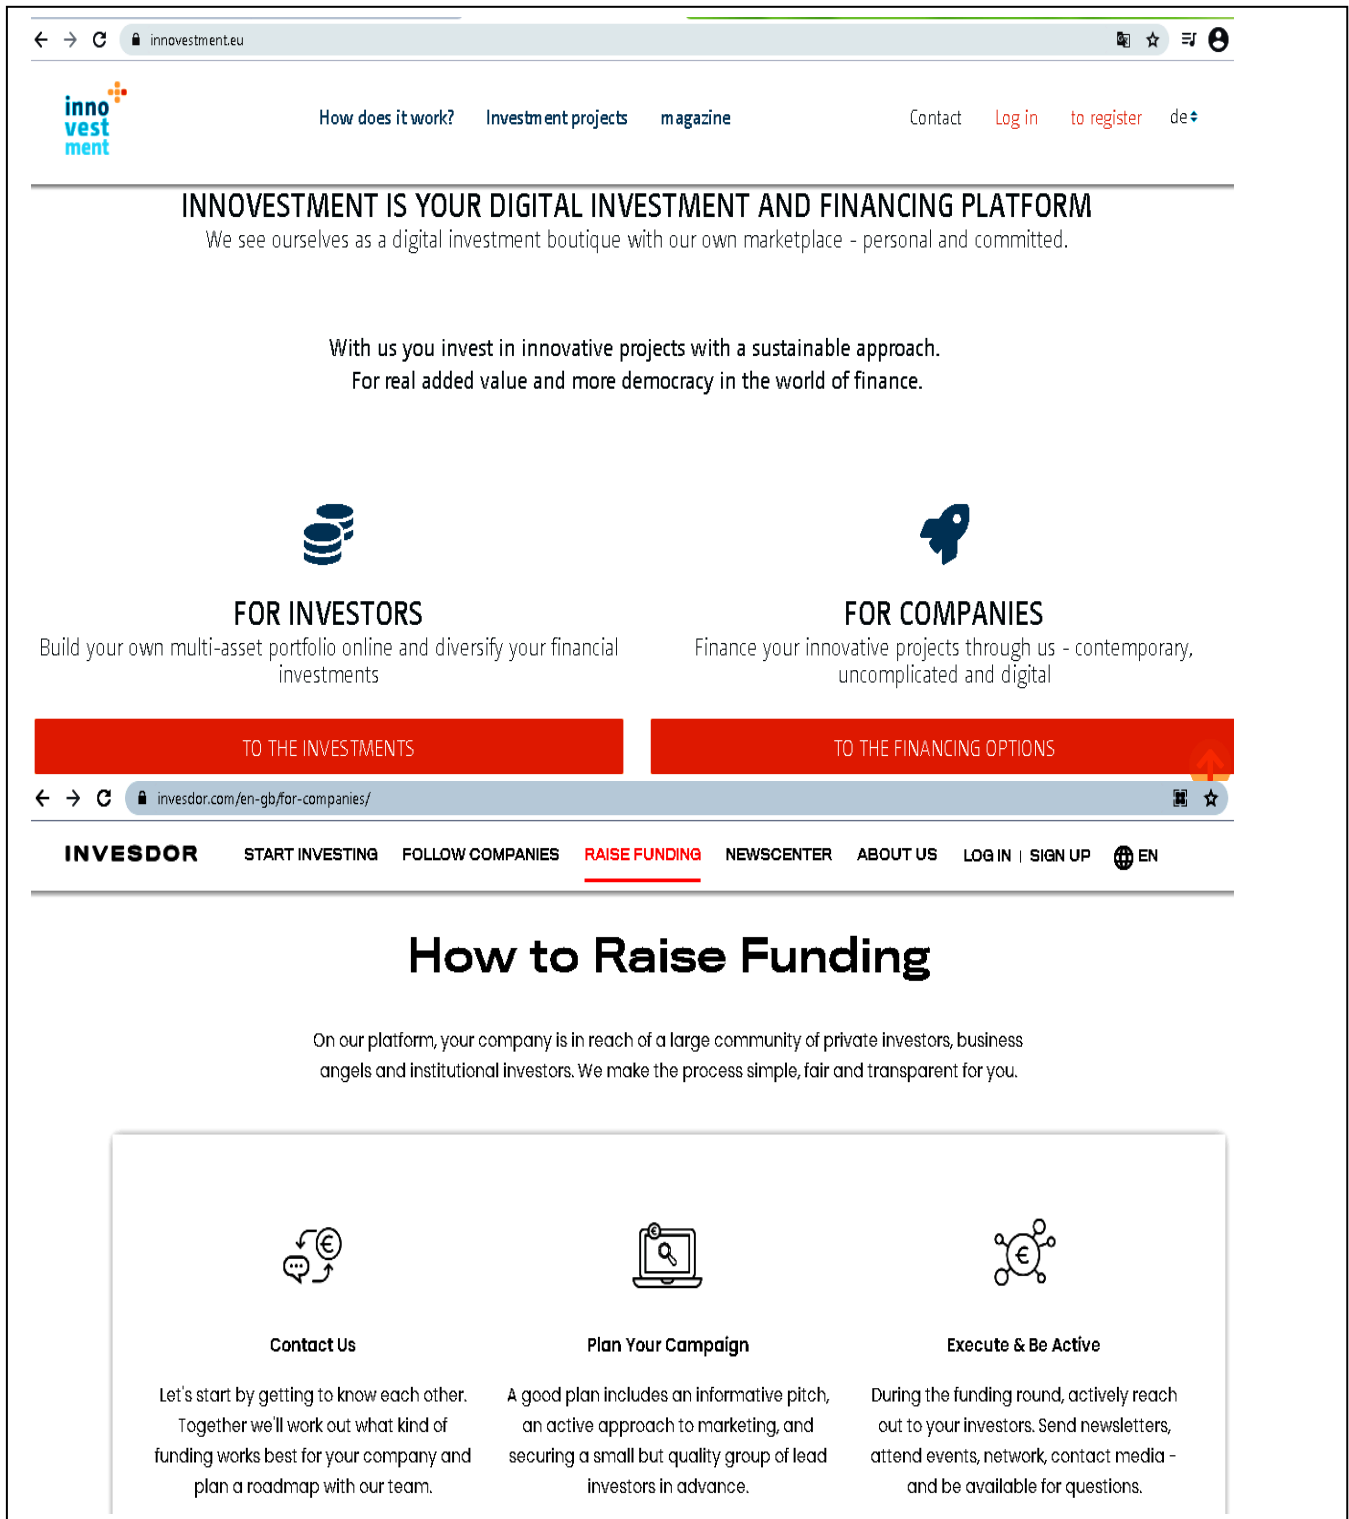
innovestment.eu

inno vest ment

How does it work? Investment projects magazine Contact Log in to register de

INNOVESTMENT IS YOUR DIGITAL INVESTMENT AND FINANCING PLATFORM

We see ourselves as a digital investment boutique with our own marketplace - personal and committed.

With us you invest in innovative projects with a sustainable approach.
For real added value and more democracy in the world of finance.

FOR INVESTORS

Build your own multi-asset portfolio online and diversify your financial investments

FOR COMPANIES

Finance your innovative projects through us - contemporary, uncomplicated and digital

TO THE INVESTMENTS

TO THE FINANCING OPTIONS

invesdor.com/en-gb/for-companies/

INVESDOR START INVESTING FOLLOW COMPANIES RAISE FUNDING NEWSCENTER ABOUT US LOG IN | SIGN UP EN

How to Raise Funding

On our platform, your company is in reach of a large community of private investors, business angels and institutional investors. We make the process simple, fair and transparent for you.

Contact Us

Let's start by getting to know each other. Together we'll work out what kind of funding works best for your company and plan a roadmap with our team.

Plan Your Campaign

A good plan includes an informative pitch, an active approach to marketing, and securing a small but quality group of lead investors in advance.

Execute & Be Active

During the funding round, actively reach out to your investors. Send newsletters, attend events, network, contact media - and be available for questions.